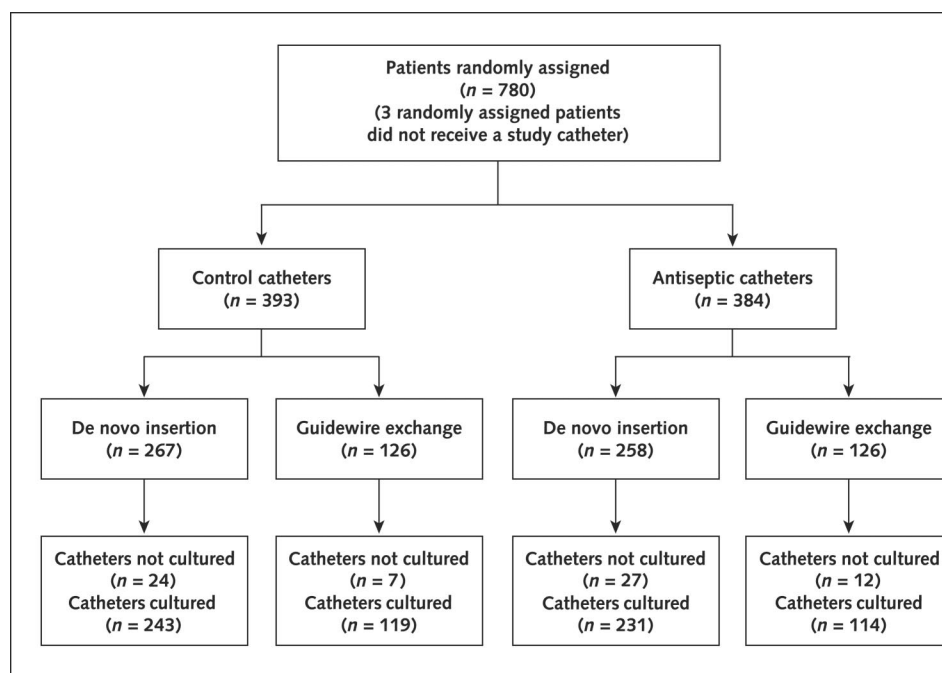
Patients randomly assigned
($n$ = 780)
(3 randomly assigned patients did not receive a study catheter)

Control catheters
($n$ = 393)

Antiseptic catheters
($n$ = 384)

De novo insertion
($n$ = 267)

Guidewire exchange
($n$ = 126)

De novo insertion
($n$ = 258)

Guidewire exchange
($n$ = 126)

Catheters not cultured
($n$ = 24)
Catheters cultured
($n$ = 243)

Catheters not cultured
($n$ = 7)
Catheters cultured
($n$ = 119)

Catheters not cultured
($n$ = 27)
Catheters cultured
($n$ = 231)

Catheters not cultured
($n$ = 12)
Catheters cultured
($n$ = 114)